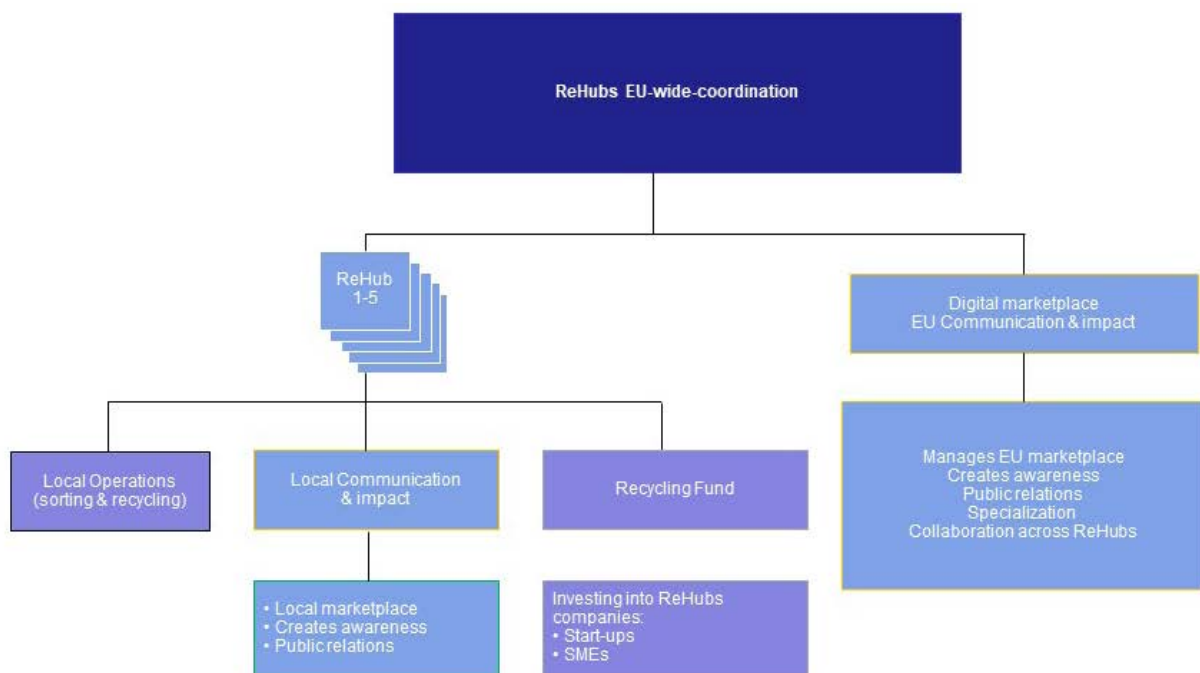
ReHubs EU-wide-coordination

ReHub 1-5

Digital marketplace
EU Communication & impact

Local Operations (sorting & recycling)

Local Communication & impact

Recycling Fund

Manages EU marketplace
Creates awareness
Public relations
Specialization
Collaboration across ReHubs

• Local marketplace
• Creates awareness
• Public relations

Investing into ReHubs companies:
• Start-ups
• SMEs